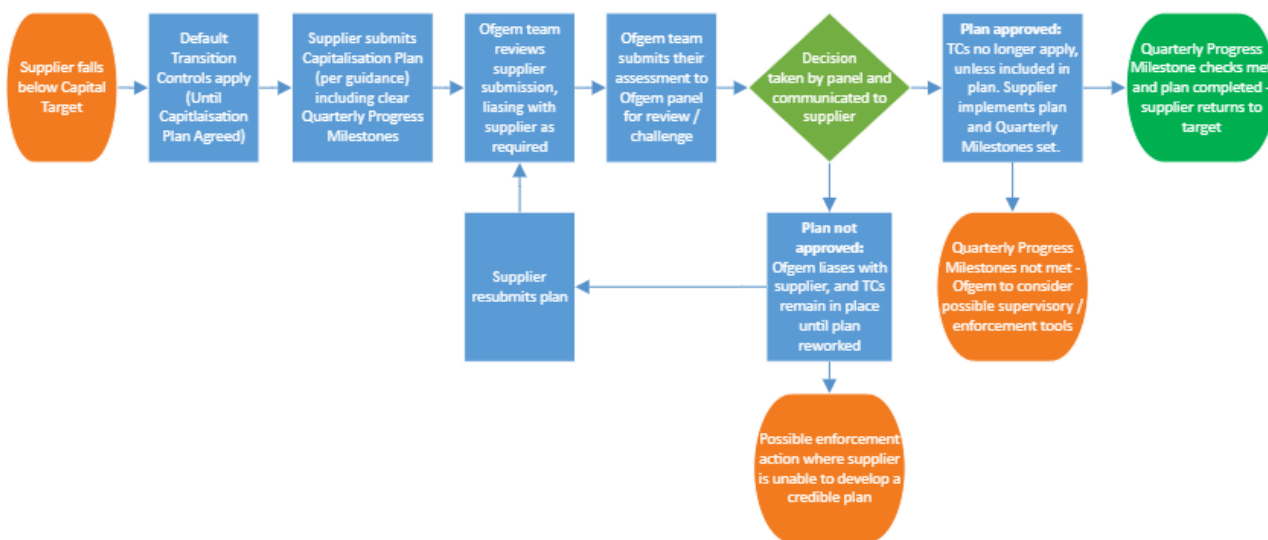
Supplier falls below Capital Target

Default Transition Controls apply (Until Capitlaisation Plan Agreed)

Supplier submits Capitalisation Plan (per guidance) including clear Quarterly Progress Milestones

Ofgem team reviews supplier submission, liasing with supplier as required

Ofgem team submits their assessment to Ofgem panel for review / challenge

Decision taken by panel and communicated to supplier

Plan approved: TCs no longer apply, unless included in plan. Supplier implements plan and Quarterly Milestones set.

Quarterly Progress Milestone checks met and plan completed - supplier returns to target

Supplier resubmits plan

Plan not approved: Ofgem liases with supplier, and TCs remain in place until plan reworked

Quarterly Progress Milestones not met - Ofgem to consider possible supervisory / enforcement tools

Possible enforcement action where supplier is unable to develop a credible plan